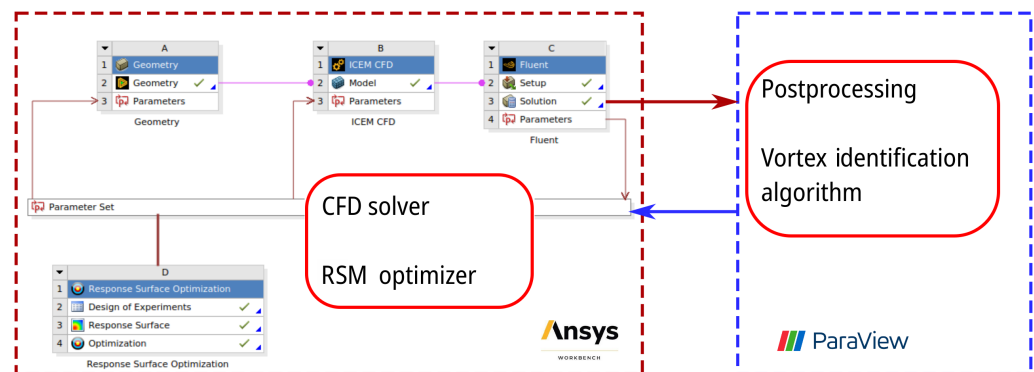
A
1 Geometry
2 Geometry
3 Parameters
Geometry

B
1 ICEM CFD
2 Model
3 Parameters
ICEM CFD

C
1 Fluent
2 Setup
3 Solution
4 Parameters
Fluent

Postprocessing

Vortex identification algorithm

Parameter Set

CFD solver

RSM optimizer

D
1 Response Surface Optimization
2 Design of Experiments
3 Response Surface
4 Optimization
Response Surface Optimization

Ansys
WORKBENCH

ParaView